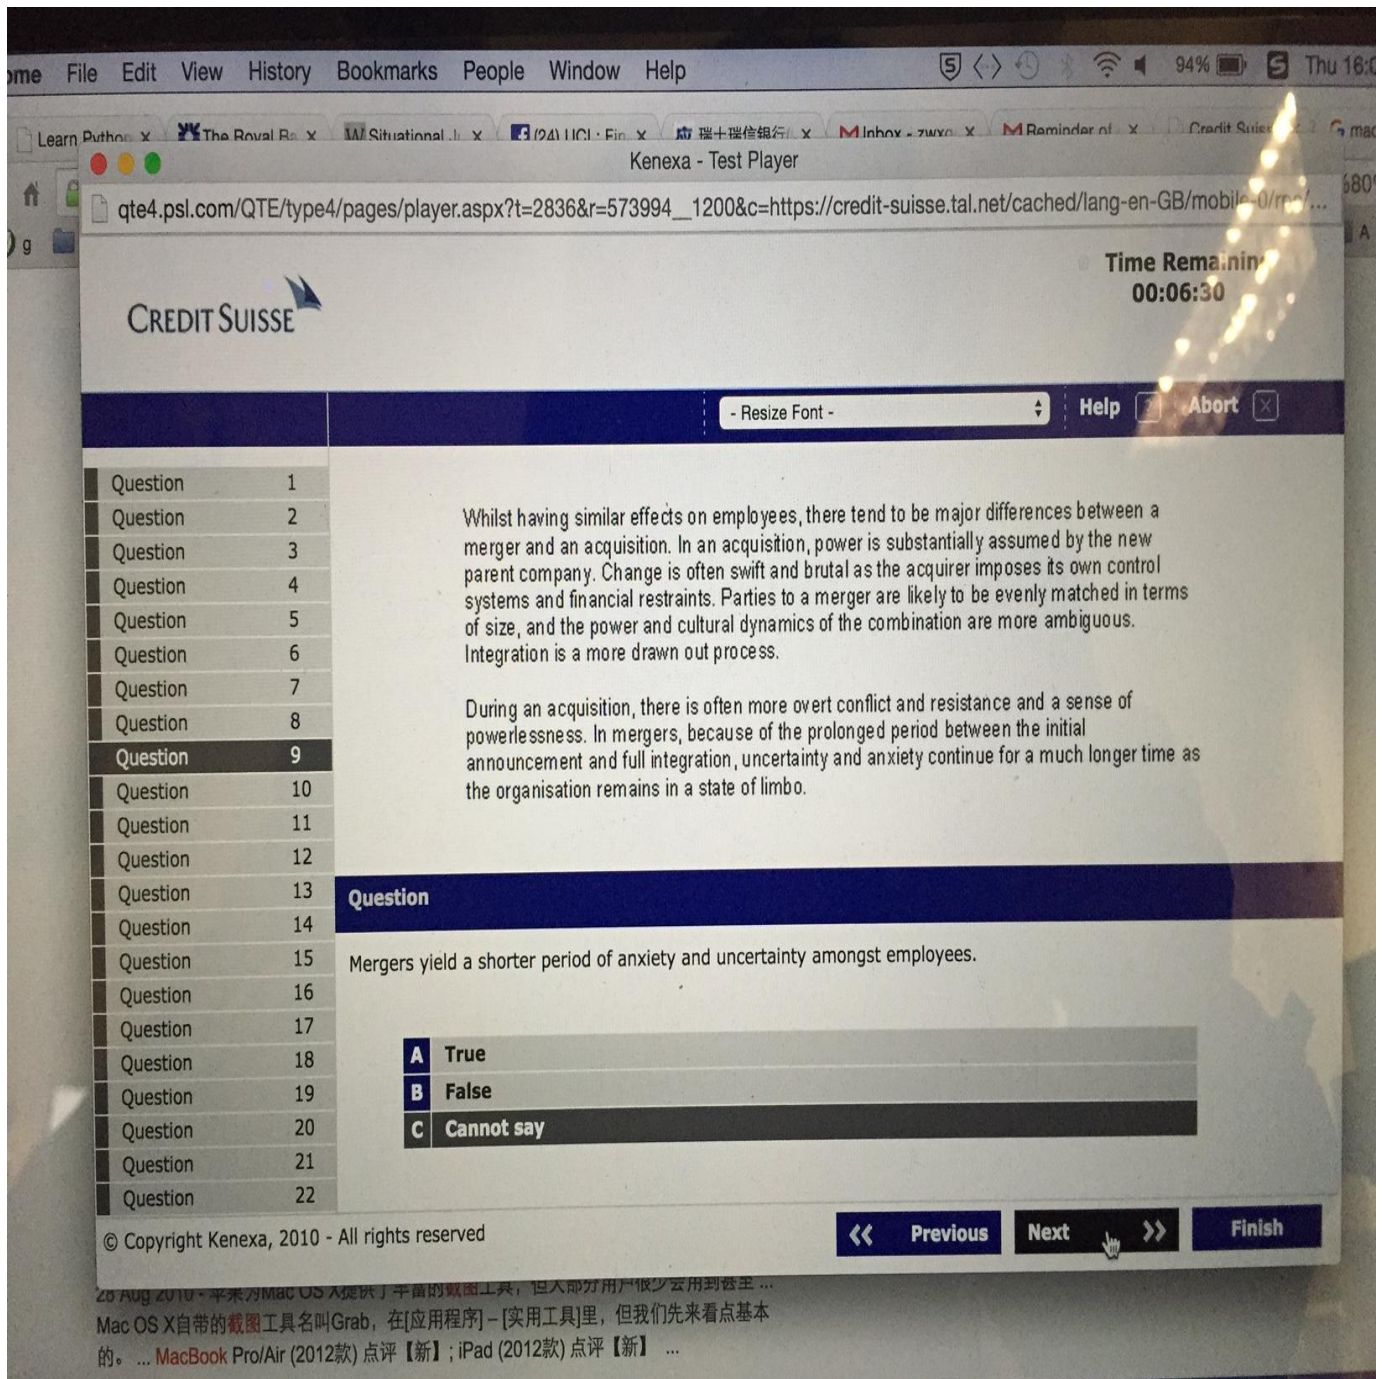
ome File Edit View History Bookmarks People Window Help 94% Thu 16:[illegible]

Learn Python × The Royal B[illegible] × W Situational J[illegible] × (24) UCL: Fin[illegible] × 瑞士瑞信银行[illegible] × M Inbox - zwx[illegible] × M Reminder of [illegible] × Credit Suiss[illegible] × mac

Kenexa - Test Player

qte4.psl.com/QTE/type4/pages/player.aspx?t=2836&r=573994__1200&c=https://credit-suisse.tal.net/cached/lang-en-GB/mobile-0/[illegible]...

Time Remaining
00:06:30

CREDIT SUISSE

- Resize Font - Help Abort

| Question | 1 |
|---|---|
| Question | 2 |
| Question | 3 |
| Question | 4 |
| Question | 5 |
| Question | 6 |
| Question | 7 |
| Question | 8 |
| Question | 9 |
| Question | 10 |
| Question | 11 |
| Question | 12 |
| Question | 13 |
| Question | 14 |
| Question | 15 |
| Question | 16 |
| Question | 17 |
| Question | 18 |
| Question | 19 |
| Question | 20 |
| Question | 21 |
| Question | 22 |

Whilst having similar effects on employees, there tend to be major differences between a merger and an acquisition. In an acquisition, power is substantially assumed by the new parent company. Change is often swift and brutal as the acquirer imposes its own control systems and financial restraints. Parties to a merger are likely to be evenly matched in terms of size, and the power and cultural dynamics of the combination are more ambiguous. Integration is a more drawn out process.

During an acquisition, there is often more overt conflict and resistance and a sense of powerlessness. In mergers, because of the prolonged period between the initial announcement and full integration, uncertainty and anxiety continue for a much longer time as the organisation remains in a state of limbo.

Question

Mergers yield a shorter period of anxiety and uncertainty amongst employees.

A True
B False
C Cannot say

© Copyright Kenexa, 2010 - All rights reserved

« Previous Next » Finish

28 Aug 2010 - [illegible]
Mac OS X自带的截图工具名叫Grab，在[应用程序]－[实用工具]里，但我们先来看点基本的。... MacBook Pro/Air (2012款) 点评【新】; iPad (2012款) 点评【新】 ...